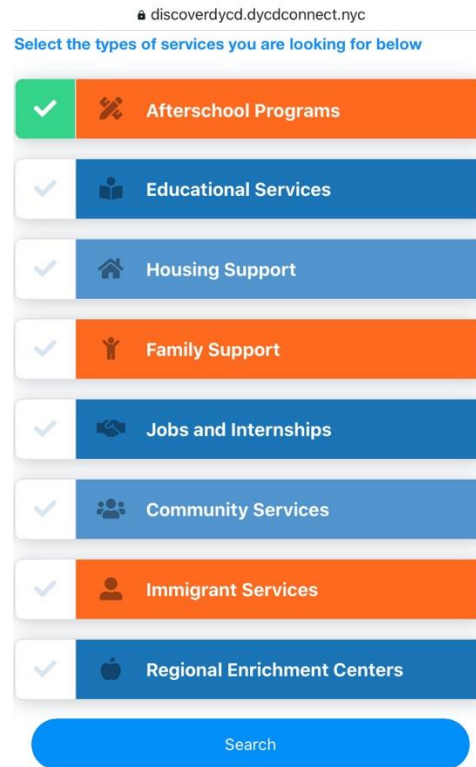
discoverdycd.dycdconnect.nyc

Select the types of services you are looking for below

Afterschool Programs

Educational Services

Housing Support

Family Support

Jobs and Internships

Community Services

Immigrant Services

Regional Enrichment Centers

Search